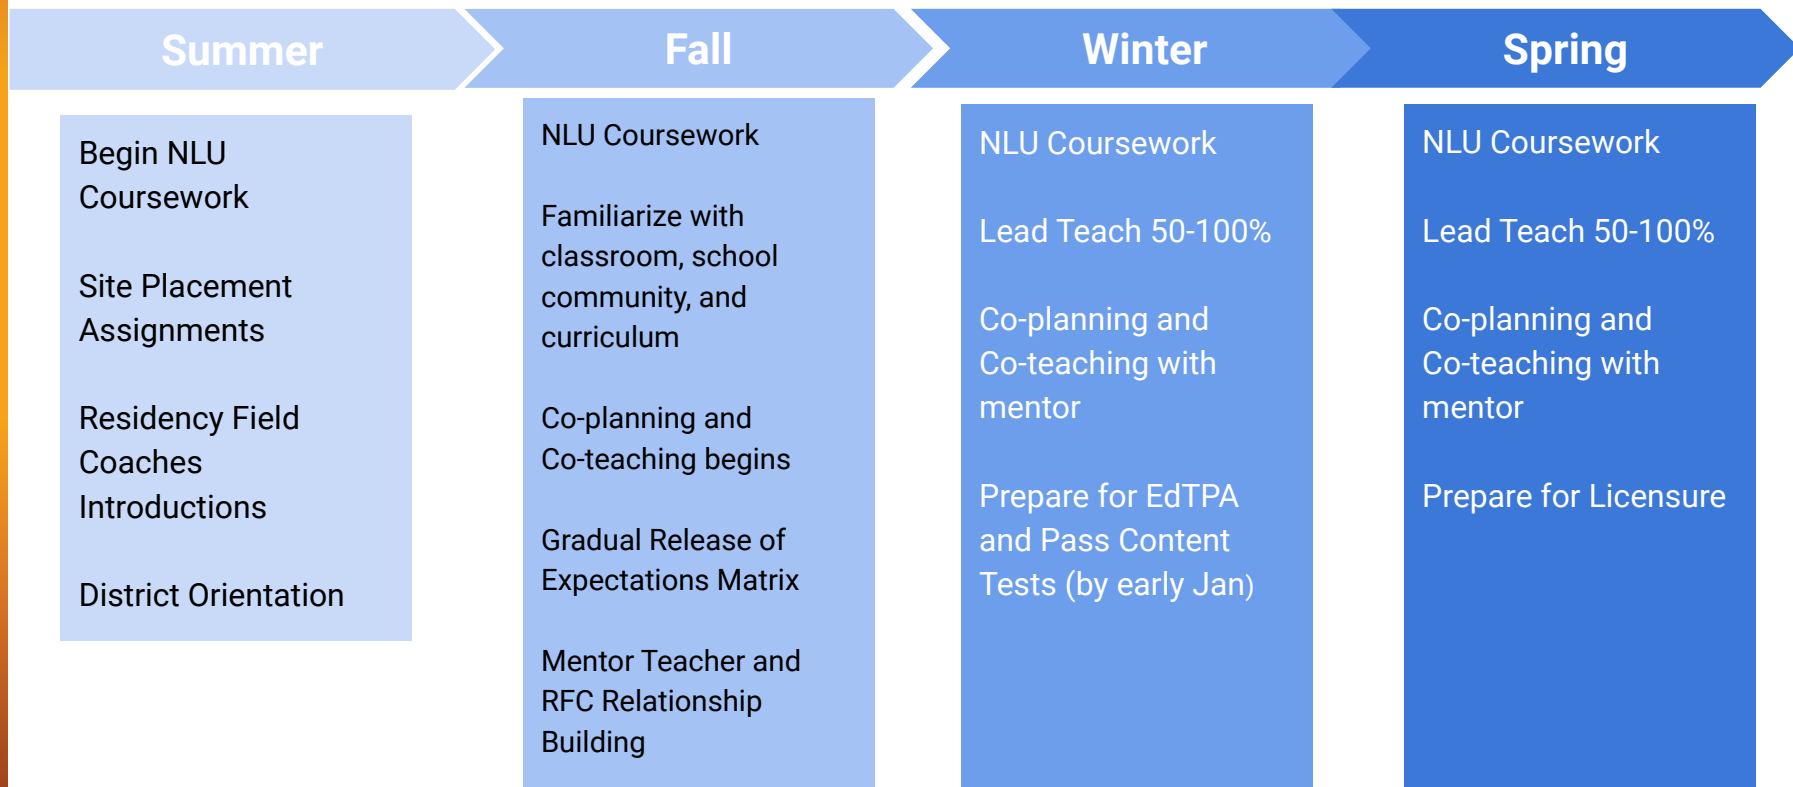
Summer

Begin NLU Coursework

Site Placement Assignments

Residency Field Coaches Introductions

District Orientation

Fall

NLU Coursework

Familiarize with classroom, school community, and curriculum

Co-planning and Co-teaching begins

Gradual Release of Expectations Matrix

Mentor Teacher and RFC Relationship Building

Winter

NLU Coursework

Lead Teach 50-100%

Co-planning and Co-teaching with mentor

Prepare for EdTPA and Pass Content Tests (by early Jan)

Spring

NLU Coursework

Lead Teach 50-100%

Co-planning and Co-teaching with mentor

Prepare for Licensure